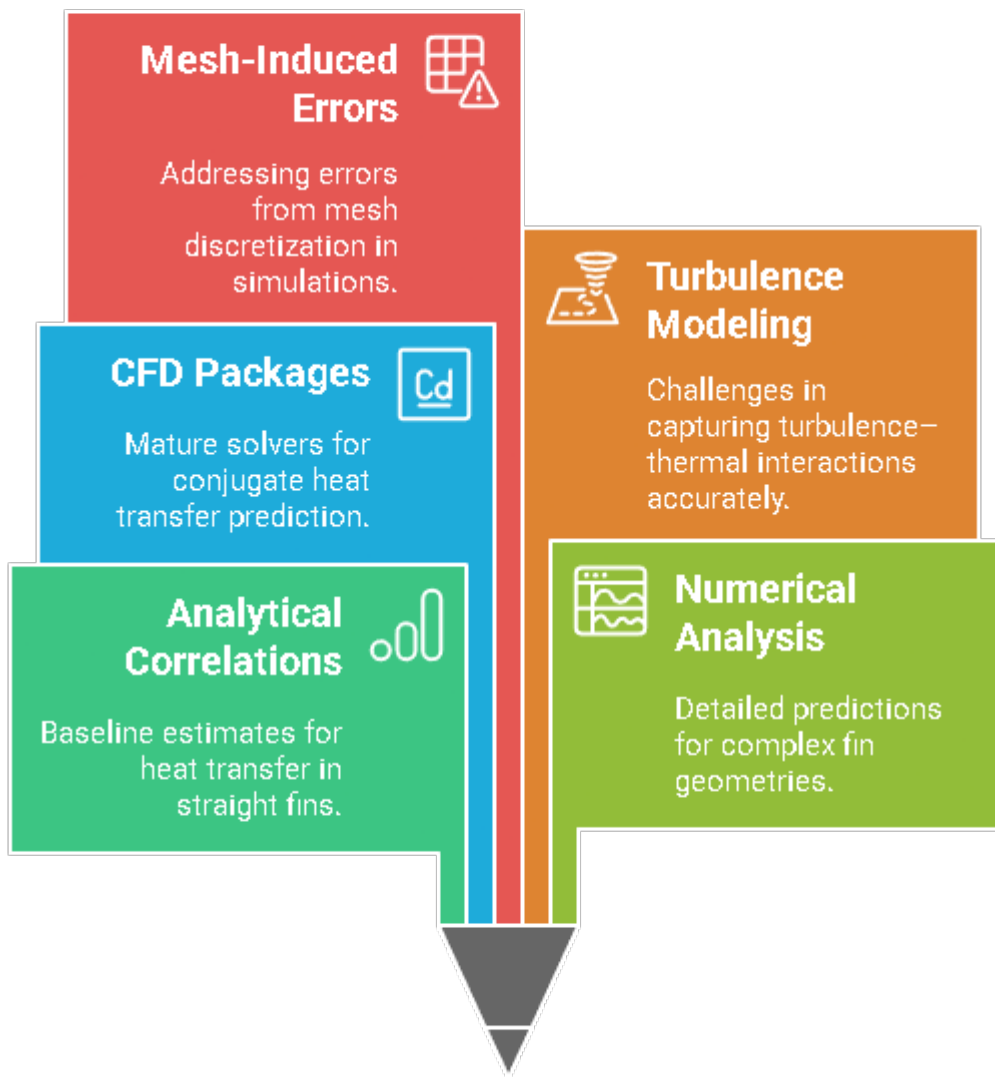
Mesh-Induced Errors

Addressing errors from mesh discretization in simulations.

Turbulence Modeling

Challenges in capturing turbulence–thermal interactions accurately.

CFD Packages

Cd

Mature solvers for conjugate heat transfer prediction.

Analytical Correlations

Baseline estimates for heat transfer in straight fins.

Numerical Analysis

Detailed predictions for complex fin geometries.